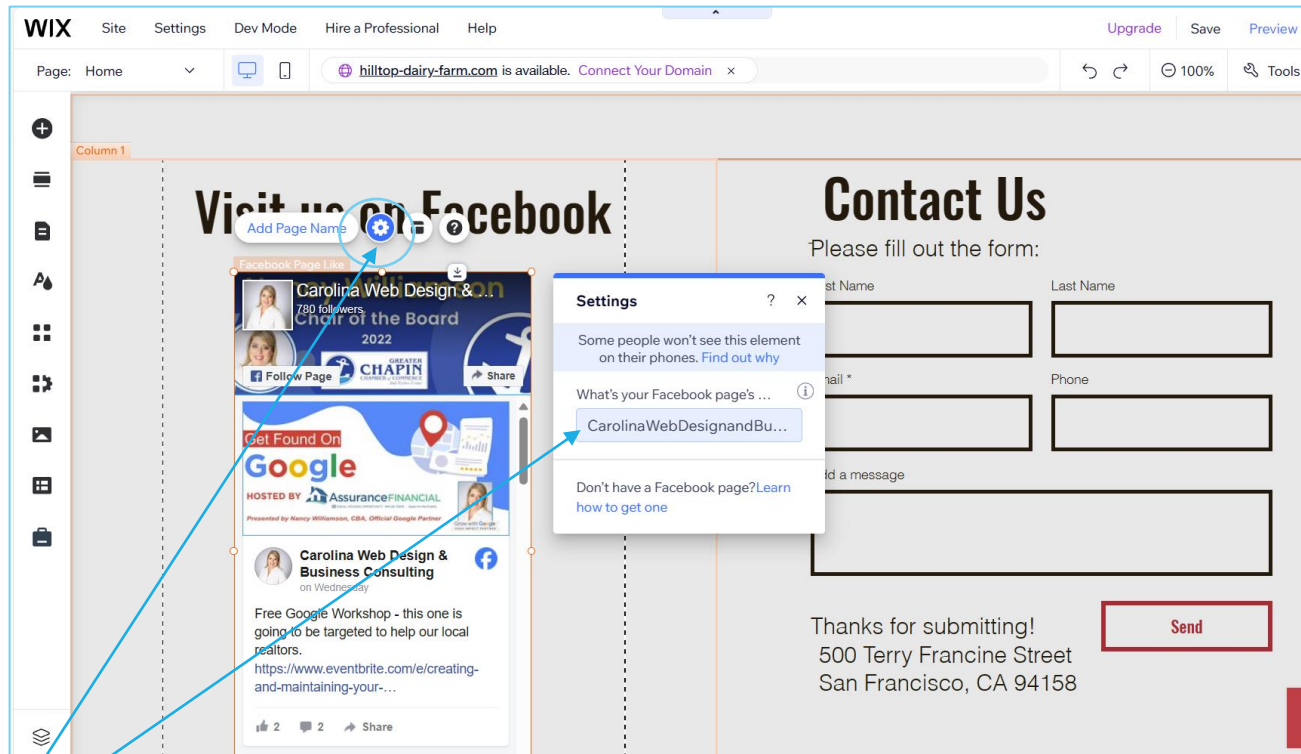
WIX Site Settings Dev Mode Hire a Professional Help Upgrade Save Preview

Page: Home hilltop-dairy-farm.com is available. Connect Your Domain × 100% Tools

Column 1

Visit us on Facebook

Add Page Name

Facebook Page Like

Carolina Web Design & ...
780 followers
Chair of the Board
2022
CHAPIN
Follow Page
Share

Get Found On
Google
HOSTED BY AssuranceFINANCIAL
Presented by Nancy Williamson, CBA, Official Google Partner

Carolina Web Design & Business Consulting
on Wednesday

Free Google Workshop - this one is going to be targeted to help our local realtors.
https://www.eventbrite.com/e/creating-and-maintaining-your-...

2 2 Share

Settings ? ×

Some people won't see this element on their phones. Find out why

What's your Facebook page's ...

CarolinaWebDesignandBu...

Don't have a Facebook page? Learn how to get one

Contact Us

Please fill out the form:

st Name

Last Name

ail *

Phone

d a message

Thanks for submitting!

Send

500 Terry Francine Street
San Francisco, CA 94158